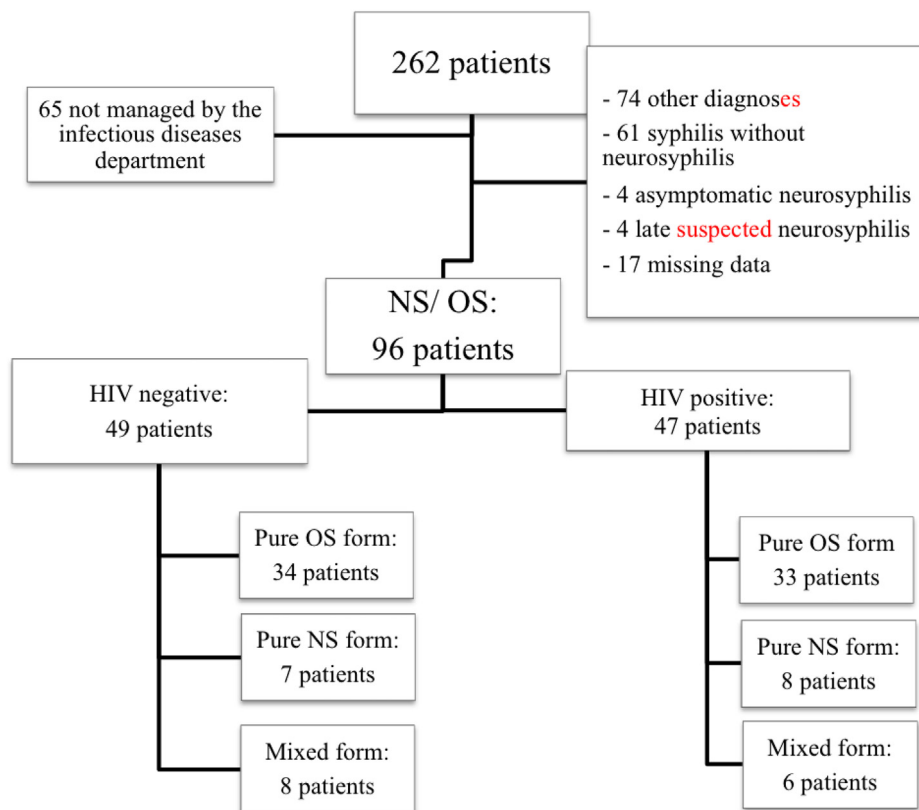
262 patients

65 not managed by the infectious diseases department

- 74 other diagnoses
- 61 syphilis without neurosyphilis
- 4 asymptomatic neurosyphilis
- 4 late suspected neurosyphilis
- 17 missing data

NS/ OS:
96 patients

HIV negative:
49 patients

HIV positive:
47 patients

Pure OS form:
34 patients

Pure NS form:
7 patients

Mixed form:
8 patients

Pure OS form
33 patients

Pure NS form:
8 patients

Mixed form:
6 patients